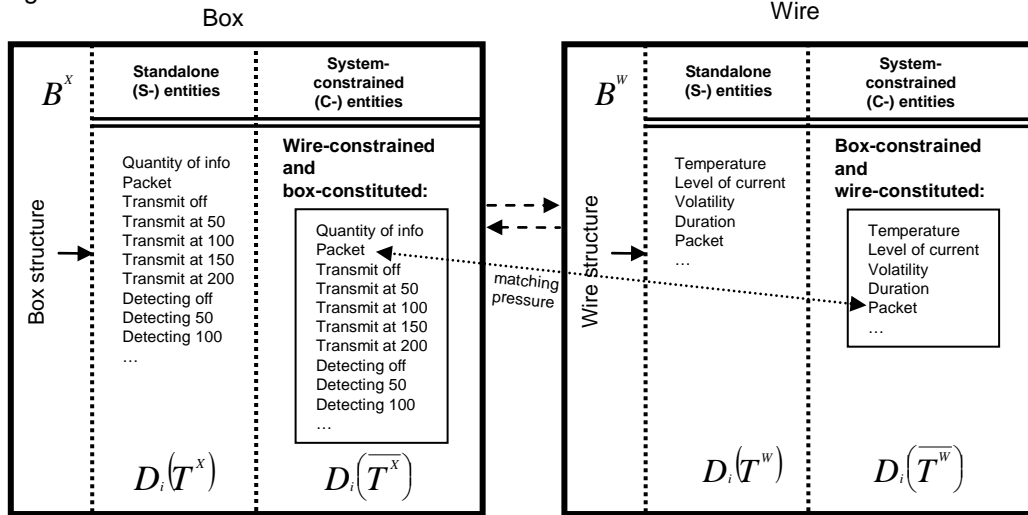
Box

Wire

$B^X$

Standalone (S-) entities

System-constrained (C-) entities

Box structure

Quantity of info
Packet
Transmit off
Transmit at 50
Transmit at 100
Transmit at 150
Transmit at 200
Detecting off
Detecting 50
Detecting 100
…

Wire-constrained and box-constituted:

Quantity of info
Packet
Transmit off
Transmit at 50
Transmit at 100
Transmit at 150
Transmit at 200
Detecting off
Detecting 50
Detecting 100
…

$D_i(T^X)$

$D_i(\overline{T^X})$

matching pressure

$B^W$

Standalone (S-) entities

System-constrained (C-) entities

Wire structure

Temperature
Level of current
Volatility
Duration
Packet
…

Box-constrained and wire-constituted:

Temperature
Level of current
Volatility
Duration
Packet
…

$D_i(T^W)$

$D_i(\overline{T^W})$